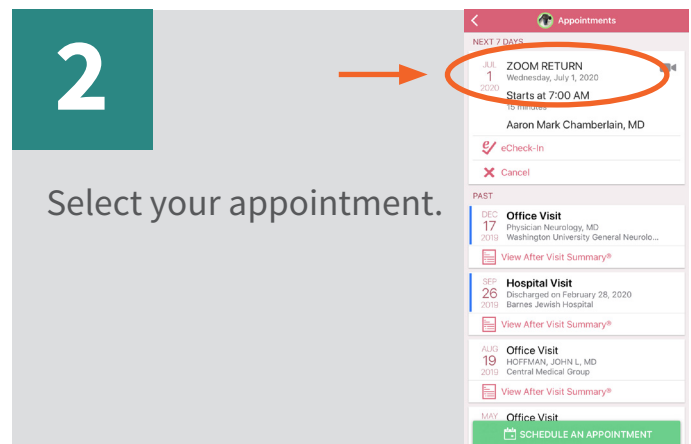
2

Select your appointment.

Appointments

NEXT 7 DAYS

JUL 1 2020 ZOOM RETURN
Wednesday, July 1, 2020
Starts at 7:00 AM
15 minutes
Aaron Mark Chamberlain, MD

eCheck-In

Cancel

PAST

DEC 17 2019 Office Visit
Physician Neurology, MD
Washington University General Neurolo...

View After Visit Summary®

SEP 26 2019 Hospital Visit
Discharged on February 28, 2020
Barnes Jewish Hospital

View After Visit Summary®

AUG 19 2019 Office Visit
HOFFMAN, JOHN L, MD
Central Medical Group

View After Visit Summary®

MAY Office Visit

SCHEDULE AN APPOINTMENT